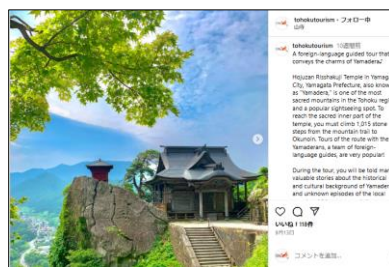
tohokutourism • フォロー中
山寺

tohokutourism 18週間前
A foreign-language guided tour that conveys the charms of Yamadera.

Hojuzan Risshakuji Temple in Yamaga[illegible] City, Yamagata Prefecture, also know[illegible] as "Yamadera," is one of the most sacred mountains in the Tohoku regi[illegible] and a popular sightseeing spot. To reach the sacred inner part of the temple, you must climb 1,015 stone steps from the mountain trail to Okunoin. Tours of the route with the Yamaderans, a team of foreign-language guides, are very popular!

During the tour, you will be told man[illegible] valuable stories about the historical and cultural background of Yamade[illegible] and unknown episodes of the local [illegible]

いいね！118件
9月13日

コメントを追加...